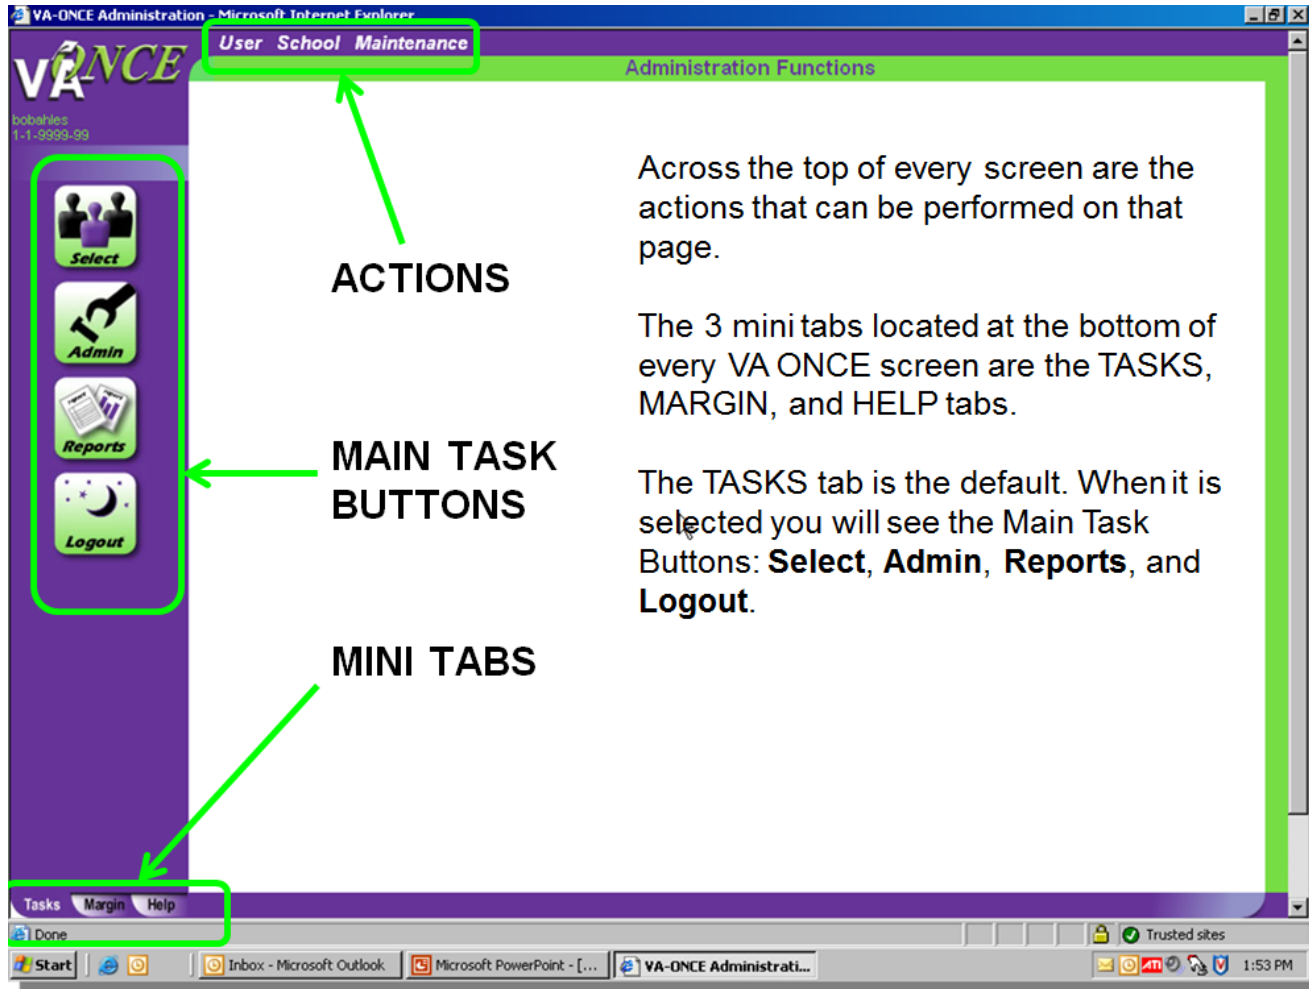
VA-ONCE Administration - Microsoft Internet Explorer

VA ONCE

bobahles
1-1-9999-99

User School Maintenance

Administration Functions

Select

Admin

Reports

Logout

ACTIONS

MAIN TASK BUTTONS

MINI TABS

Across the top of every screen are the actions that can be performed on that page.

The 3 mini tabs located at the bottom of every VA ONCE screen are the TASKS, MARGIN, and HELP tabs.

The TASKS tab is the default. When it is selected you will see the Main Task Buttons: **Select**, **Admin**, **Reports**, and **Logout**.

Tasks Margin Help

Done

Trusted sites

Start

Inbox - Microsoft Outlook

Microsoft PowerPoint - [...

VA-ONCE Administrati...

1:53 PM